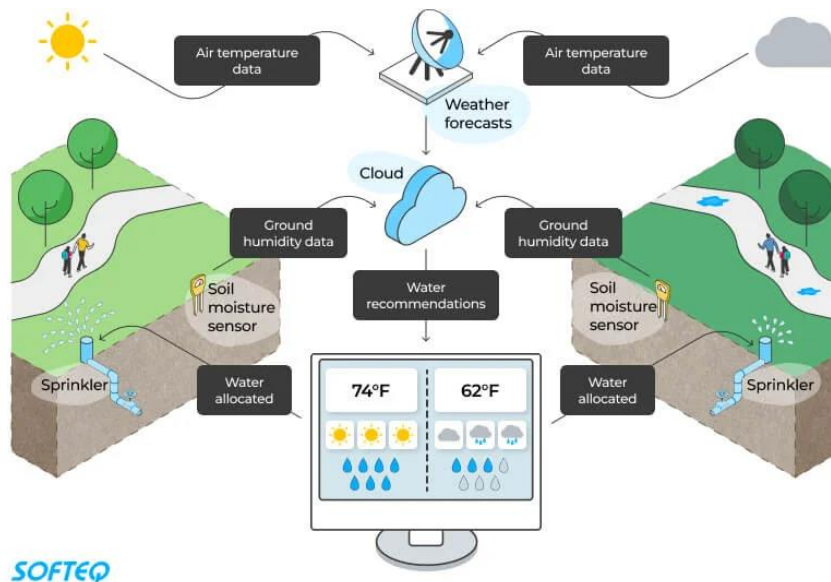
Air temperature data

Air temperature data

Weather forecasts

Cloud

Ground humidity data

Ground humidity data

Water recommendations

Soil moisture sensor

Soil moisture sensor

Sprinkler

Water allocated

74°F

62°F

Water allocated

Sprinkler

SOFTEQ